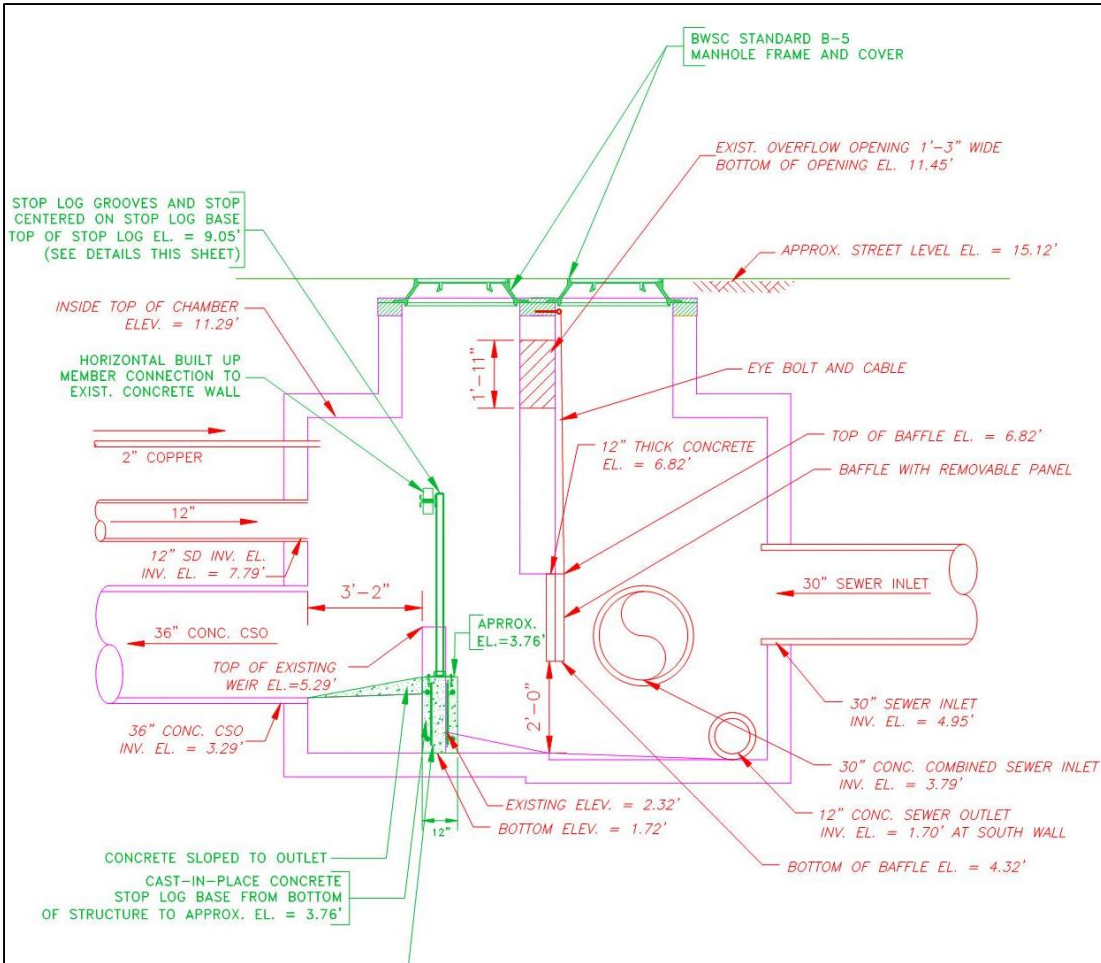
BWSC STANDARD B-5
MANHOLE FRAME AND COVER

EXIST. OVERFLOW OPENING 1'-3" WIDE
BOTTOM OF OPENING EL. 11.45'

STOP LOG GROOVES AND STOP
CENTERED ON STOP LOG BASE
TOP OF STOP LOG EL. = 9.05'
(SEE DETAILS THIS SHEET)

APPROX. STREET LEVEL EL. = 15.12'

INSIDE TOP OF CHAMBER
ELEV. = 11.29'

HORIZONTAL BUILT UP
MEMBER CONNECTION TO
EXIST. CONCRETE WALL

1'-11"

EYE BOLT AND CABLE

2" COPPER

12" THICK CONCRETE
EL. = 6.82'

TOP OF BAFFLE EL. = 6.82'

BAFFLE WITH REMOVABLE PANEL

12"

12" SD INV. EL.
INV. EL. = 7.79'

3'-2"

30" SEWER INLET

36" CONC. CSO

APPROX.
EL.=3.76'

TOP OF EXISTING
WEIR EL.=5.29'

2'-0"

36" CONC. CSO
INV. EL. = 3.29'

30" SEWER INLET
INV. EL. = 4.95'

30" CONC. COMBINED SEWER INLET
INV. EL. = 3.79'

EXISTING ELEV. = 2.32'

12" CONC. SEWER OUTLET
INV. EL. = 1.70' AT SOUTH WALL

BOTTOM ELEV. = 1.72'

12"

CONCRETE SLOPED TO OUTLET

BOTTOM OF BAFFLE EL. = 4.32'

CAST-IN-PLACE CONCRETE
STOP LOG BASE FROM BOTTOM
OF STRUCTURE TO APPROX. EL. = 3.76'